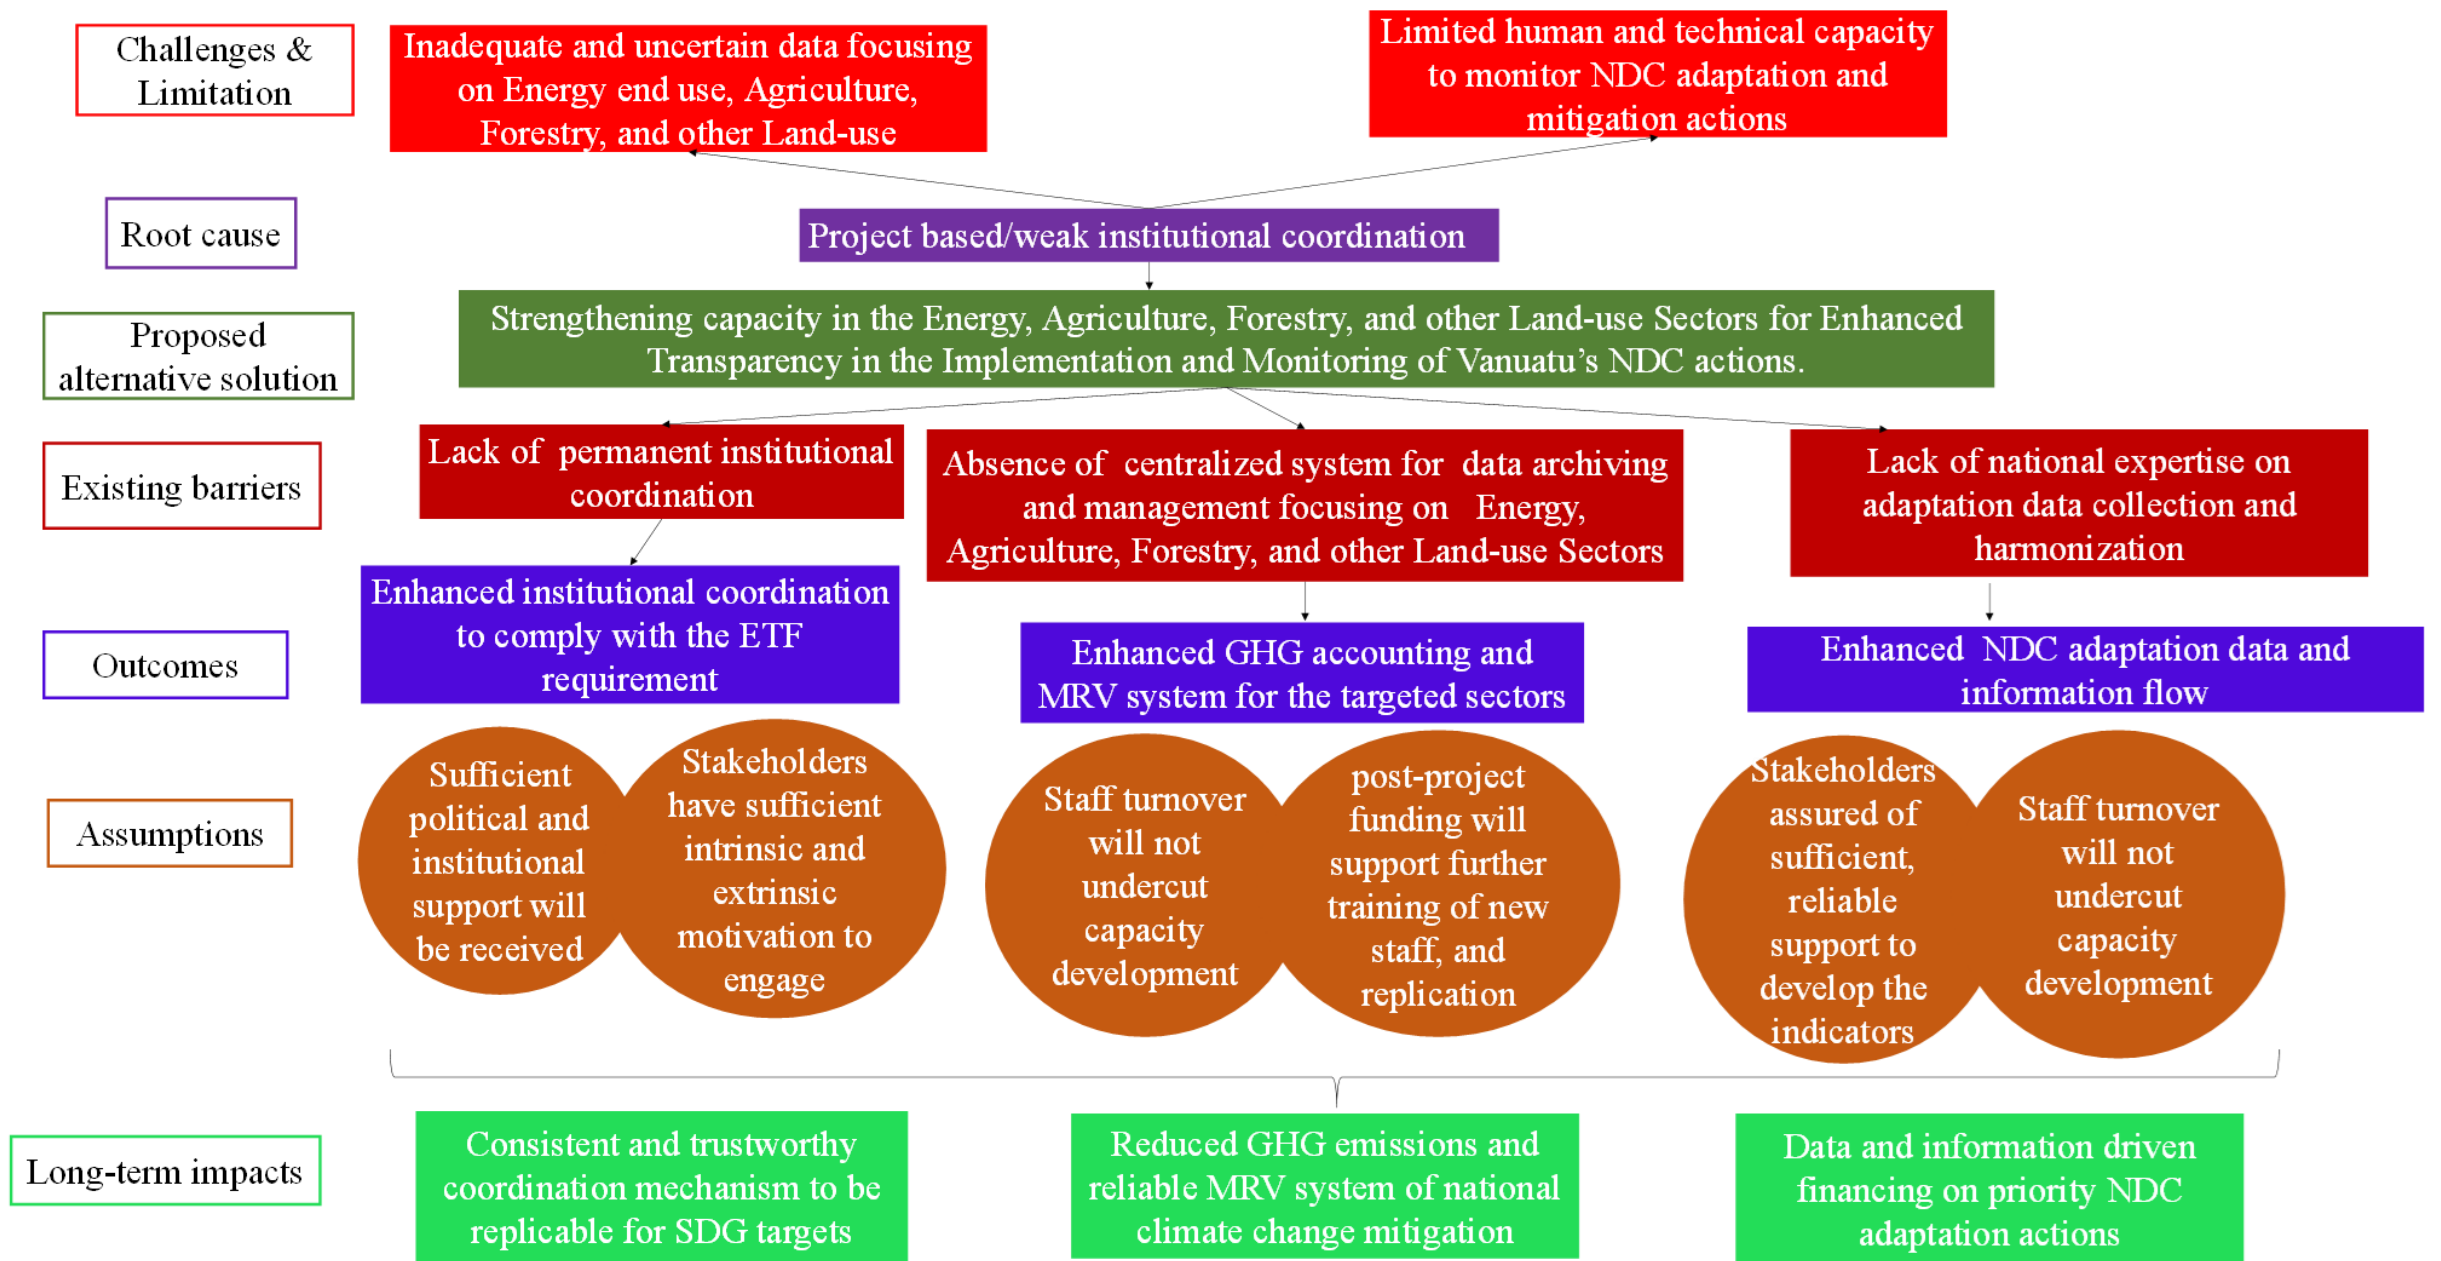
Challenges & Limitation

Inadequate and uncertain data focusing on Energy end use, Agriculture, Forestry, and other Land-use

Limited human and technical capacity to monitor NDC adaptation and mitigation actions

Root cause

Project based/weak institutional coordination

Proposed alternative solution

Strengthening capacity in the Energy, Agriculture, Forestry, and other Land-use Sectors for Enhanced Transparency in the Implementation and Monitoring of Vanuatu's NDC actions.

Existing barriers

Lack of permanent institutional coordination

Absence of centralized system for data archiving and management focusing on Energy, Agriculture, Forestry, and other Land-use Sectors

Lack of national expertise on adaptation data collection and harmonization

Outcomes

Enhanced institutional coordination to comply with the ETF requirement

Enhanced GHG accounting and MRV system for the targeted sectors

Enhanced NDC adaptation data and information flow

Assumptions

Sufficient political and institutional support will be received

Stakeholders have sufficient intrinsic and extrinsic motivation to engage

Staff turnover will not undercut capacity development

post-project funding will support further training of new staff, and replication

Stakeholders assured of sufficient, reliable support to develop the indicators

Staff turnover will not undercut capacity development

Long-term impacts

Consistent and trustworthy coordination mechanism to be replicable for SDG targets

Reduced GHG emissions and reliable MRV system of national climate change mitigation

Data and information driven financing on priority NDC adaptation actions